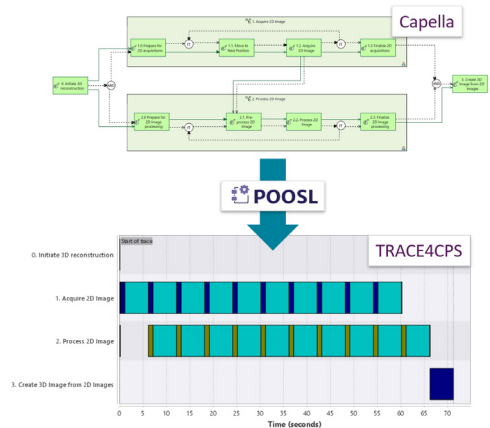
Capella

1. Acquire 2D Image

0. Initiate 3D reconstruction

1.0 Prepare for 2D acquisition

1.1 Move to Next Position

1.2 Acquire 2D Image

1.3 Finalize 2D acquisition

2. Process 2D Image

2.0 Prepare for 2D Image processing

2.1 Pre-process 2D Image

2.2 Process 2D Image

2.3 Finalize 2D Image processing

3. Create 3D Image from 2D Images

POOSL

TRACE4CPS

Start of trace

0. Initiate 3D reconstruction

1. Acquire 2D Image

2. Process 2D Image

3. Create 3D Image from 2D Images

0 5 10 15 20 25 30 35 40 45 50 55 60 65 70

Time (seconds)